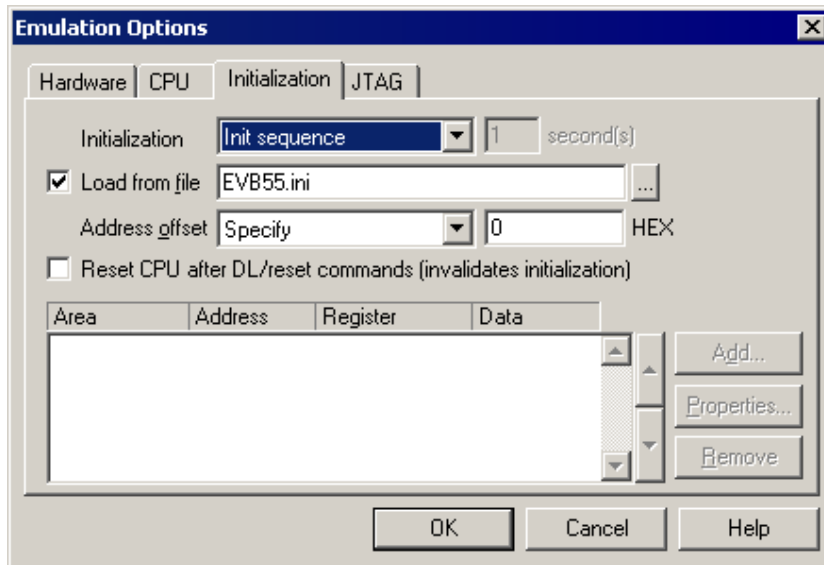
Emulation Options

Hardware | CPU | Initialization | JTAG

Initialization Init sequence 1 second(s)

Load from file EVB55.ini ...

Address offset Specify 0 HEX

Reset CPU after DL/reset commands (invalidates initialization)

| Area | Address | Register | Data |
|---|---|---|---|

Add...

Properties...

Remove

OK Cancel Help